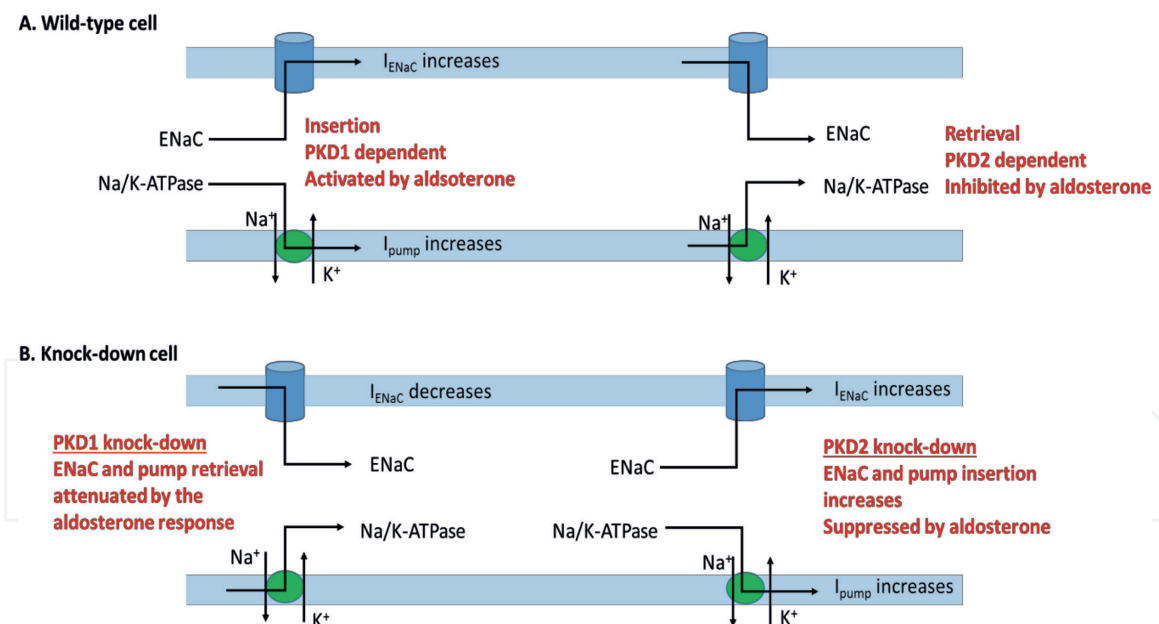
A. Wild-type cell

$I_{ENaC}$ increases

ENaC

Insertion
PKD1 dependent
Activated by aldsoterone

Na/K-ATPase

$Na^+$

$I_{pump}$ increases

$K^+$

ENaC

Retrieval
PKD2 dependent
Inhibited by aldosterone

Na/K-ATPase

$Na^+$

$K^+$

B. Knock-down cell

$I_{ENaC}$ decreases

$I_{ENaC}$ increases

PKD1 knock-down
ENaC and pump retrieval attenuated by the aldosterone response

ENaC

ENaC

PKD2 knock-down
ENaC and pump insertion increases
Suppressed by aldosterone

Na/K-ATPase

Na/K-ATPase

$Na^+$

$K^+$

$Na^+$

$I_{pump}$ increases

$K^+$